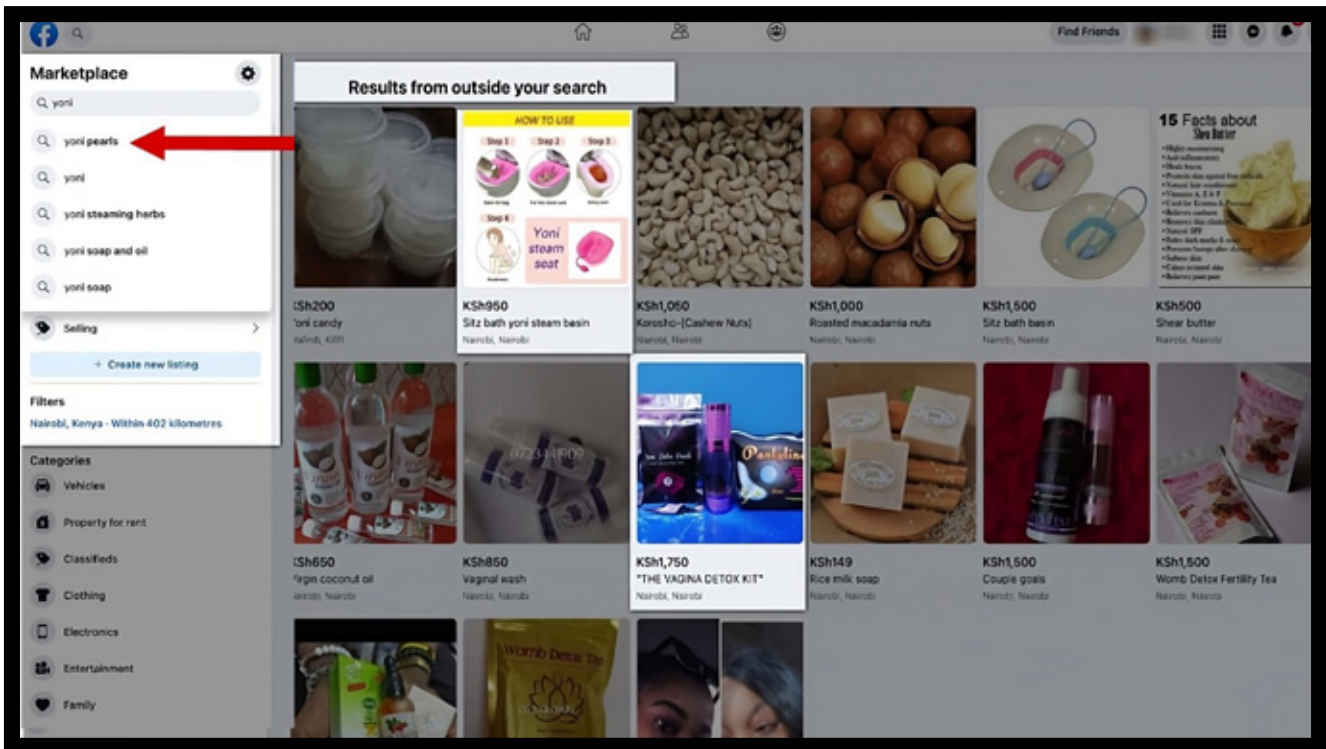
Find Friends

Marketplace

yoni

yoni pearls

yoni

yoni steaming herbs

yoni soap and oil

yoni soap

Selling

+ Create new listing

Filters

Nairobi, Kenya · Within 402 kilometres

Categories

Vehicles

Property for rent

Classifieds

Clothing

Electronics

Entertainment

Family

Results from outside your search

KSh200
Yoni candy
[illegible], Kilifi

HOW TO USE
Step 1 Step 2 Step 3
Step 4
Yoni steam seat

KSh950
Sitz bath yoni steam basin
Nairobi, Nairobi

KSh1,050
Koroshò-(Cashew Nuts)
Nairobi, Nairobi

KSh1,000
Roasted macadamia nuts
Nairobi, Nairobi

KSh1,500
Sitz bath basin
Nairobi, Nairobi

15 Facts about Shea Butter

KSh500
Shear butter
Nairobi, Nairobi

KSh650
Virgin coconut oil
Nairobi, Nairobi

KSh850
Vaginal wash
Nairobi, Nairobi

KSh1,750
"THE VAGINA DETOX KIT"
Nairobi, Nairobi

KSh149
Rice milk soap
Nairobi, Nairobi

KSh1,500
Couple goals
Nairobi, Nairobi

KSh1,500
Womb Detox Fertility Tea
Nairobi, Nairobi

Womb Detox Tea